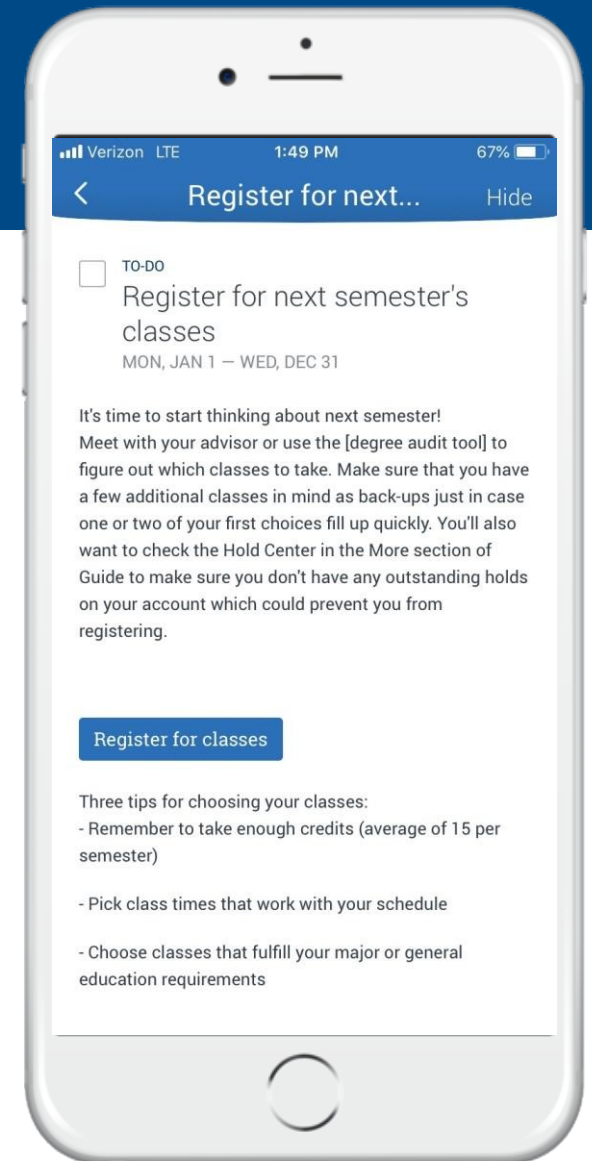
Verizon LTE 1:49 PM 67%

<

Register for next...

Hide

TO-DO

Register for next semester's classes

MON, JAN 1 — WED, DEC 31

It's time to start thinking about next semester!
Meet with your advisor or use the [degree audit tool] to figure out which classes to take. Make sure that you have a few additional classes in mind as back-ups just in case one or two of your first choices fill up quickly. You'll also want to check the Hold Center in the More section of Guide to make sure you don't have any outstanding holds on your account which could prevent you from registering.

Register for classes

Three tips for choosing your classes:
- Remember to take enough credits (average of 15 per semester)

- Pick class times that work with your schedule

- Choose classes that fulfill your major or general education requirements